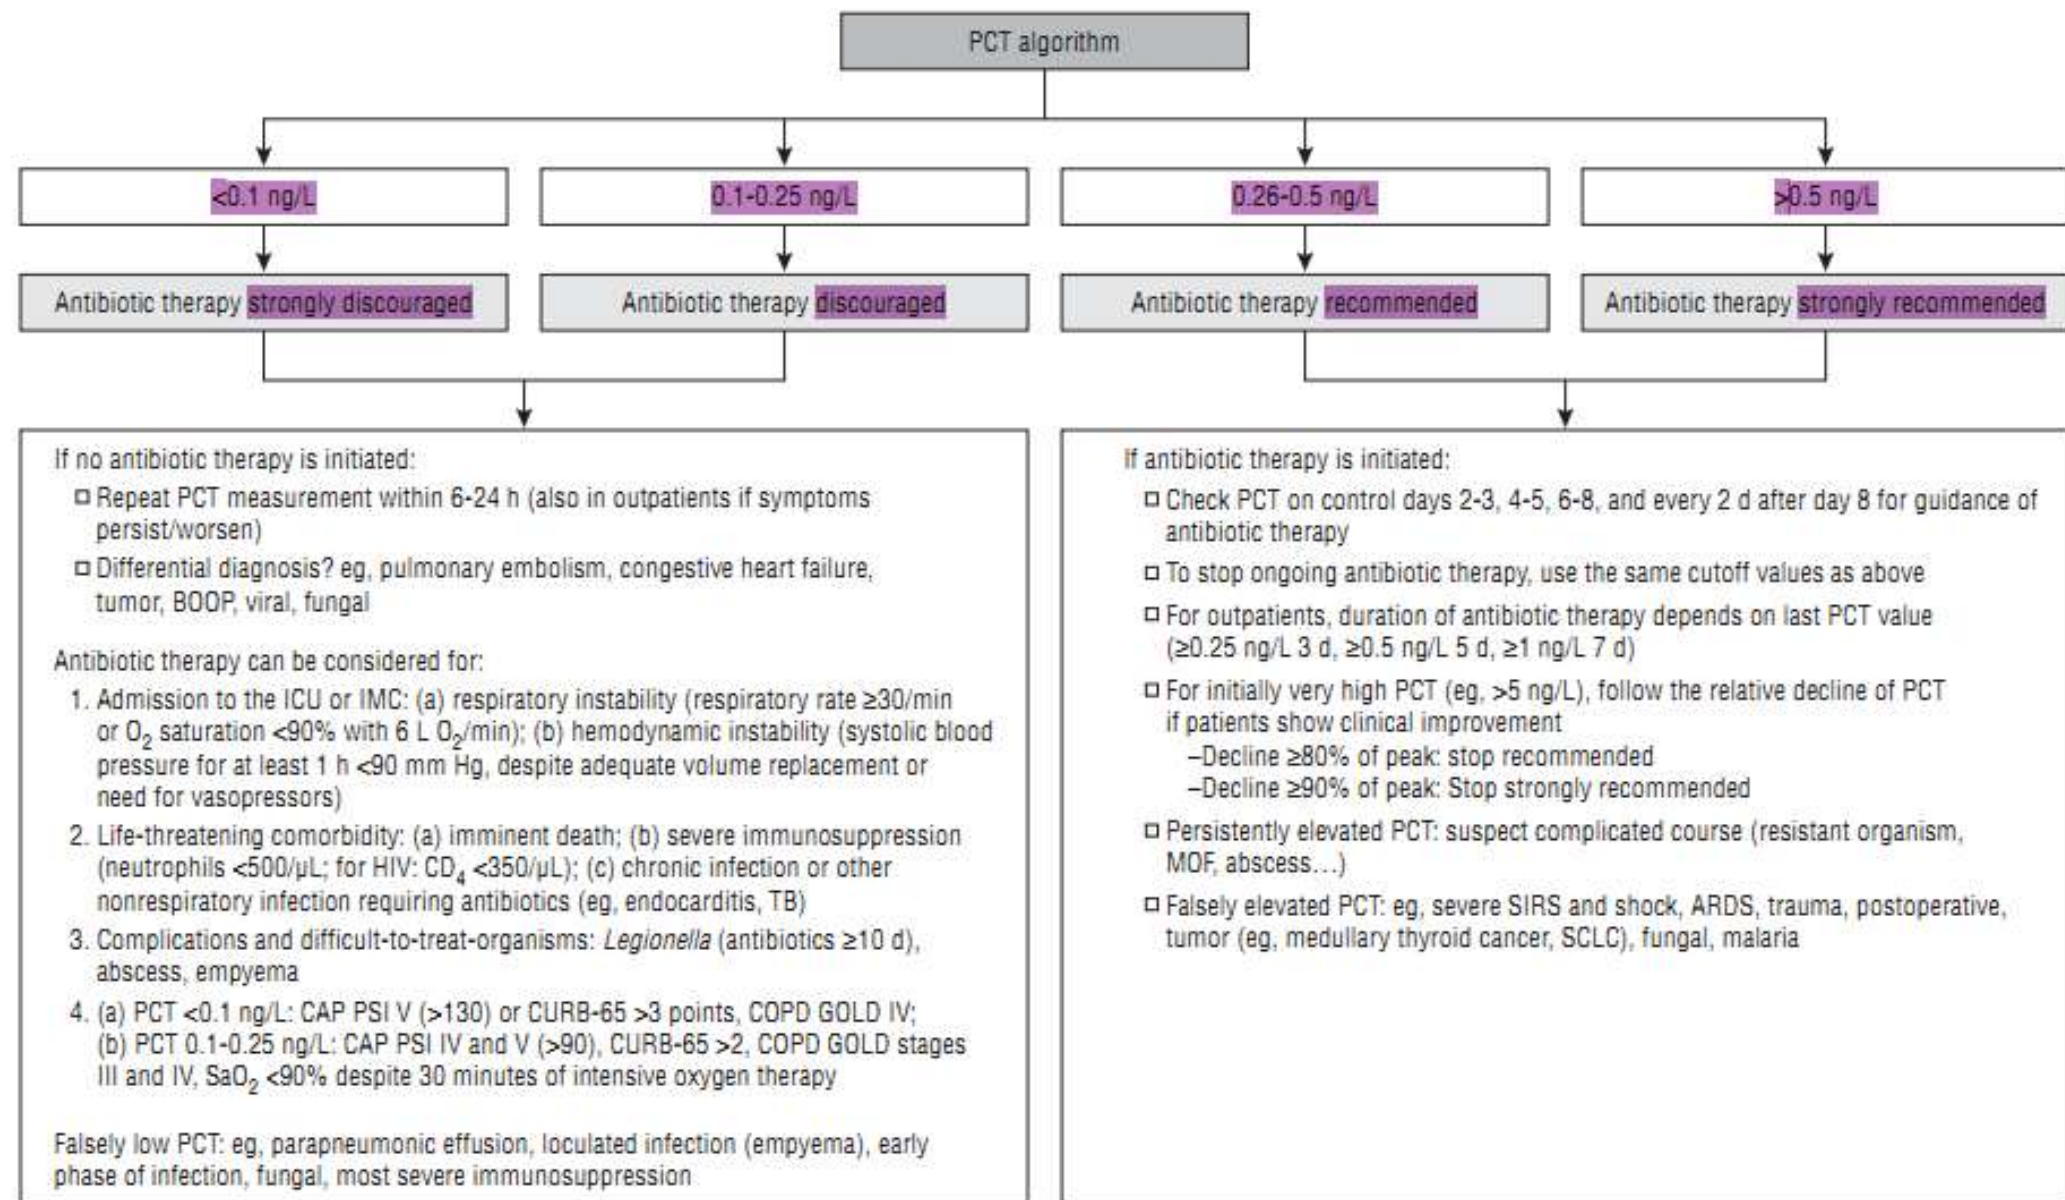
PCT algorithm

<0.1 ng/L

0.1-0.25 ng/L

0.26-0.5 ng/L

>0.5 ng/L

Antibiotic therapy strongly discouraged

Antibiotic therapy discouraged

Antibiotic therapy recommended

Antibiotic therapy strongly recommended

If no antibiotic therapy is initiated:
□ Repeat PCT measurement within 6-24 h (also in outpatients if symptoms persist/worsen)
□ Differential diagnosis? eg, pulmonary embolism, congestive heart failure, tumor, BOOP, viral, fungal

Antibiotic therapy can be considered for:
1. Admission to the ICU or IMC: (a) respiratory instability (respiratory rate ≥30/min or $O_2$ saturation <90% with 6 L $O_2$/min); (b) hemodynamic instability (systolic blood pressure for at least 1 h <90 mm Hg, despite adequate volume replacement or need for vasopressors)
2. Life-threatening comorbidity: (a) imminent death; (b) severe immunosuppression (neutrophils <500/μL; for HIV: $CD_4$ <350/μL); (c) chronic infection or other nonrespiratory infection requiring antibiotics (eg, endocarditis, TB)
3. Complications and difficult-to-treat-organisms: *Legionella* (antibiotics ≥10 d), abscess, empyema
4. (a) PCT <0.1 ng/L: CAP PSI V (>130) or CURB-65 >3 points, COPD GOLD IV; (b) PCT 0.1-0.25 ng/L: CAP PSI IV and V (>90), CURB-65 >2, COPD GOLD stages III and IV, $SaO_2$ <90% despite 30 minutes of intensive oxygen therapy

Falsely low PCT: eg, parapneumonic effusion, loculated infection (empyema), early phase of infection, fungal, most severe immunosuppression

If antibiotic therapy is initiated:
□ Check PCT on control days 2-3, 4-5, 6-8, and every 2 d after day 8 for guidance of antibiotic therapy
□ To stop ongoing antibiotic therapy, use the same cutoff values as above
□ For outpatients, duration of antibiotic therapy depends on last PCT value (≥0.25 ng/L 3 d, ≥0.5 ng/L 5 d, ≥1 ng/L 7 d)
□ For initially very high PCT (eg, >5 ng/L), follow the relative decline of PCT if patients show clinical improvement
–Decline ≥80% of peak: stop recommended
–Decline ≥90% of peak: Stop strongly recommended
□ Persistently elevated PCT: suspect complicated course (resistant organism, MOF, abscess…)
□ Falsely elevated PCT: eg, severe SIRS and shock, ARDS, trauma, postoperative, tumor (eg, medullary thyroid cancer, SCLC), fungal, malaria